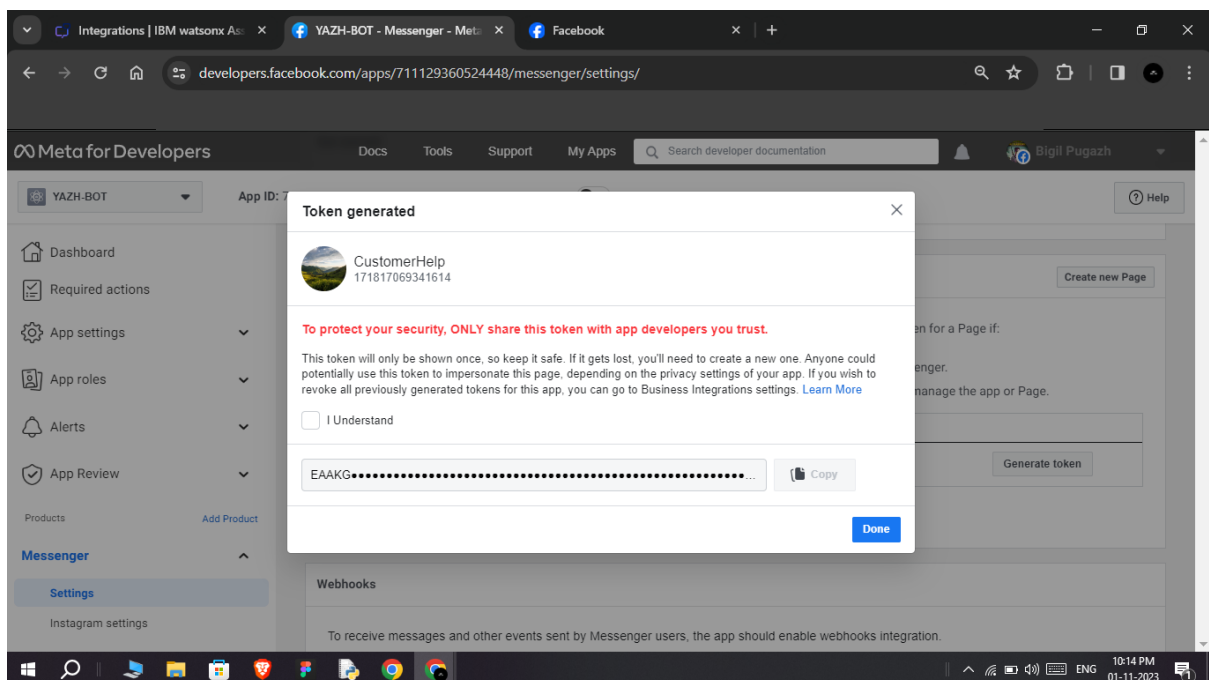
Integrations | IBM watsonx As ×
YAZH-BOT - Messenger - Meta ×
Facebook ×
+

developers.facebook.com/apps/711129360524448/messenger/settings/

Meta for Developers
Docs
Tools
Support
My Apps
Search developer documentation
Bigil Pugazh

YAZH-BOT
App ID: 7
Help

Dashboard
Required actions
App settings
App roles
Alerts
App Review
Products
Add Product
Messenger
Settings
Instagram settings

Create new Page
en for a Page if:
enger.
nanage the app or Page.
Generate token

Webhooks
To receive messages and other events sent by Messenger users, the app should enable webhooks integration.

Token generated
×
CustomerHelp
171817069341614

To protect your security, ONLY share this token with app developers you trust.

This token will only be shown once, so keep it safe. If it gets lost, you'll need to create a new one. Anyone could potentially use this token to impersonate this page, depending on the privacy settings of your app. If you wish to revoke all previously generated tokens for this app, you can go to Business Integrations settings. Learn More

I Understand

EAAKG••••••••••••••••••••••••••••••••••••••••••••••••...
Copy
Done

ENG
10:14 PM
01-11-2023